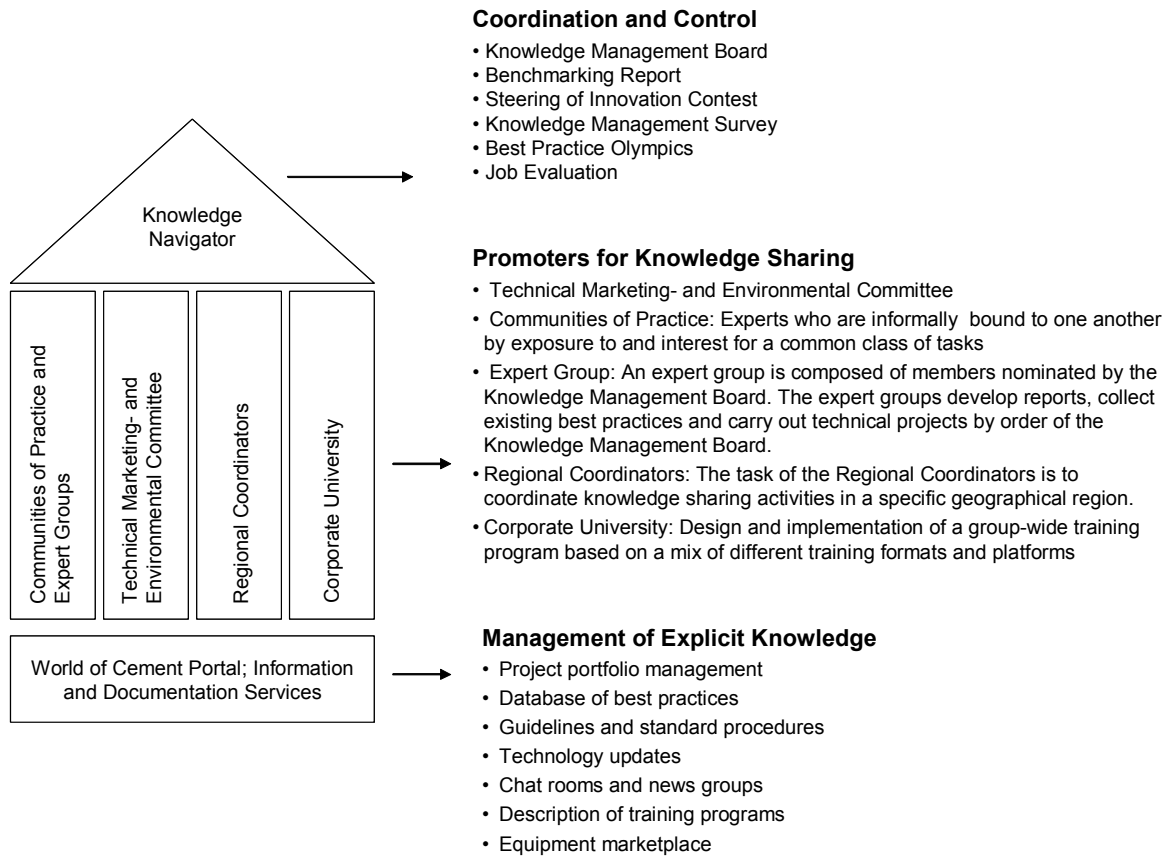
Knowledge Navigator

Communities of Practice and Expert Groups

Technical Marketing- and Environmental Committee

Regional Coordinators

Corporate University

World of Cement Portal; Information and Documentation Services

**Coordination and Control**
• Knowledge Management Board
• Benchmarking Report
• Steering of Innovation Contest
• Knowledge Management Survey
• Best Practice Olympics
• Job Evaluation

**Promoters for Knowledge Sharing**
• Technical Marketing- and Environmental Committee
• Communities of Practice: Experts who are informally bound to one another by exposure to and interest for a common class of tasks
• Expert Group: An expert group is composed of members nominated by the Knowledge Management Board. The expert groups develop reports, collect existing best practices and carry out technical projects by order of the Knowledge Management Board.
• Regional Coordinators: The task of the Regional Coordinators is to coordinate knowledge sharing activities in a specific geographical region.
• Corporate University: Design and implementation of a group-wide training program based on a mix of different training formats and platforms

**Management of Explicit Knowledge**
• Project portfolio management
• Database of best practices
• Guidelines and standard procedures
• Technology updates
• Chat rooms and news groups
• Description of training programs
• Equipment marketplace